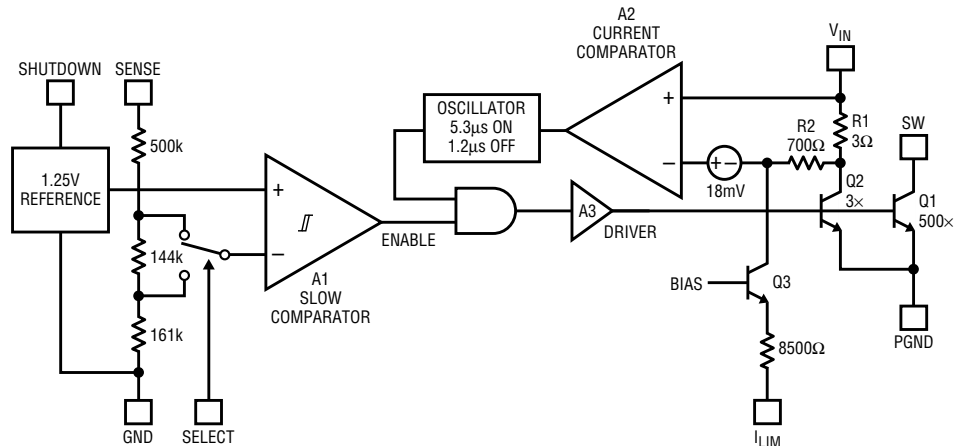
A2
CURRENT
COMPARATOR

$V_{IN}$

SHUTDOWN

SENSE

OSCILLATOR
5.3µs ON
1.2µs OFF

+

−

R1
3Ω

SW

500k

R2
700Ω

1.25V
REFERENCE

+

+ −

18mV

Q2
3×

Q1
500×

A3

DRIVER

ENABLE

144k

−

A1
SLOW
COMPARATOR

BIAS

Q3

161k

8500Ω

PGND

GND

SELECT

$I_{LIM}$